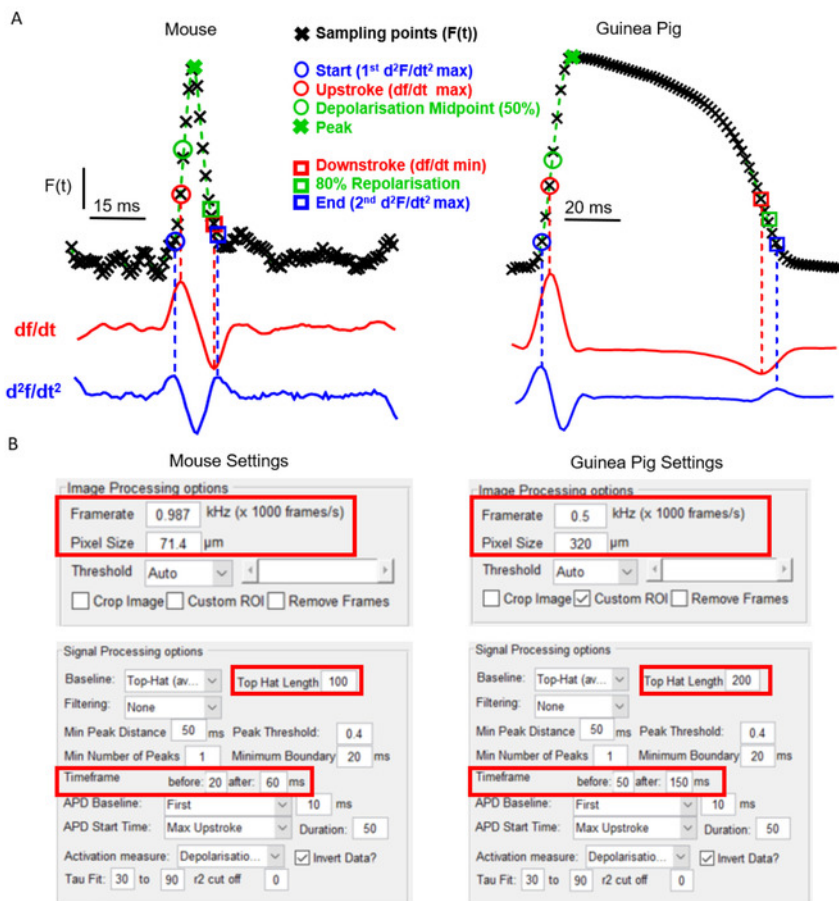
A

Mouse

Guinea Pig

Sampling points (F(t))
Start (1st $d^2F/dt^2$ max)
Upstroke (df/dt max)
Depolarisation Midpoint (50%)
Peak
Downstroke (df/dt min)
80% Repolarisation
End (2nd $d^2F/dt^2$ max)

F(t)
15 ms
20 ms

df/dt
$d^2f/dt^2$

B

Mouse Settings

Image Processing options
Framerate 0.987 kHz (x 1000 frames/s)
Pixel Size 71.4 μm
Threshold Auto
Crop Image Custom ROI Remove Frames

Signal Processing options
Baseline: Top-Hat (av... Top Hat Length 100
Filtering: None
Min Peak Distance 50 ms Peak Threshold: 0.4
Min Number of Peaks 1 Minimum Boundary 20 ms
Timeframe before: 20 after: 60 ms
APD Baseline: First 10 ms
APD Start Time: Max Upstroke Duration: 50
Activation measure: Depolarisatio... Invert Data?
Tau Fit: 30 to 90 r2 cut off 0

Guinea Pig Settings

Image Processing options
Framerate 0.5 kHz (x 1000 frames/s)
Pixel Size 320 μm
Threshold Auto
Crop Image Custom ROI Remove Frames

Signal Processing options
Baseline: Top-Hat (av... Top Hat Length 200
Filtering: None
Min Peak Distance 50 ms Peak Threshold: 0.4
Min Number of Peaks 1 Minimum Boundary 20 ms
Timeframe before: 50 after: 150 ms
APD Baseline: First 10 ms
APD Start Time: Max Upstroke Duration: 50
Activation measure: Depolarisatio... Invert Data?
Tau Fit: 30 to 90 r2 cut off 0